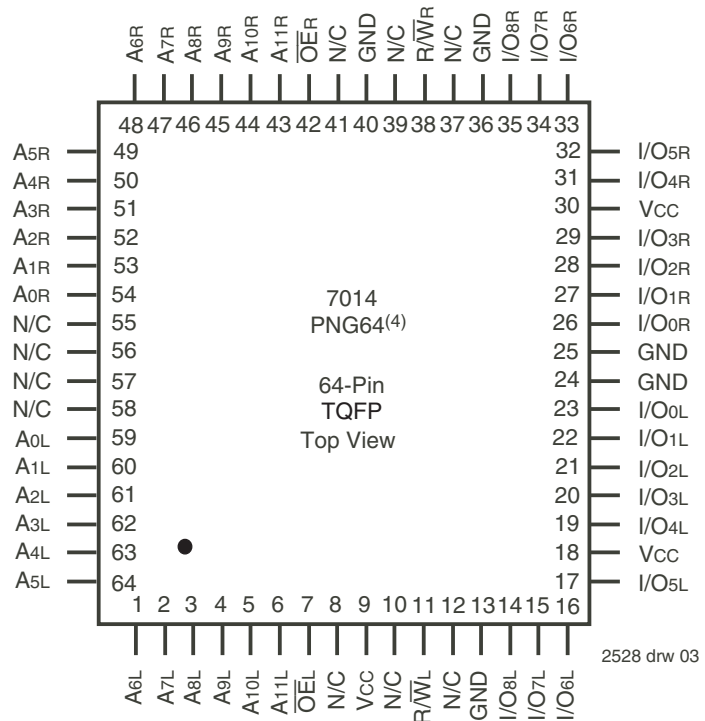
A6R A7R A8R A9R A10R A11R $\overline{OE}$R N/C GND N/C R/$\overline{W}$R N/C GND I/O8R I/O7R I/O6R

48 47 46 45 44 43 42 41 40 39 38 37 36 35 34 33

A5R 49
A4R 50
A3R 51
A2R 52
A1R 53
A0R 54
N/C 55
N/C 56
N/C 57
N/C 58
A0L 59
A1L 60
A2L 61
A3L 62
A4L 63
A5L 64

32 I/O5R
31 I/O4R
30 VCC
29 I/O3R
28 I/O2R
27 I/O1R
26 I/O0R
25 GND
24 GND
23 I/O0L
22 I/O1L
21 I/O2L
20 I/O3L
19 I/O4L
18 VCC
17 I/O5L

7014
PNG64$^{(4)}$

64-Pin
TQFP
Top View

1 2 3 4 5 6 7 8 9 10 11 12 13 14 15 16

A6L A7L A8L A9L A10L A11L $\overline{OE}$L N/C VCC N/C R/$\overline{W}$L N/C GND I/O8L I/O7L I/O6L

2528 drw 03